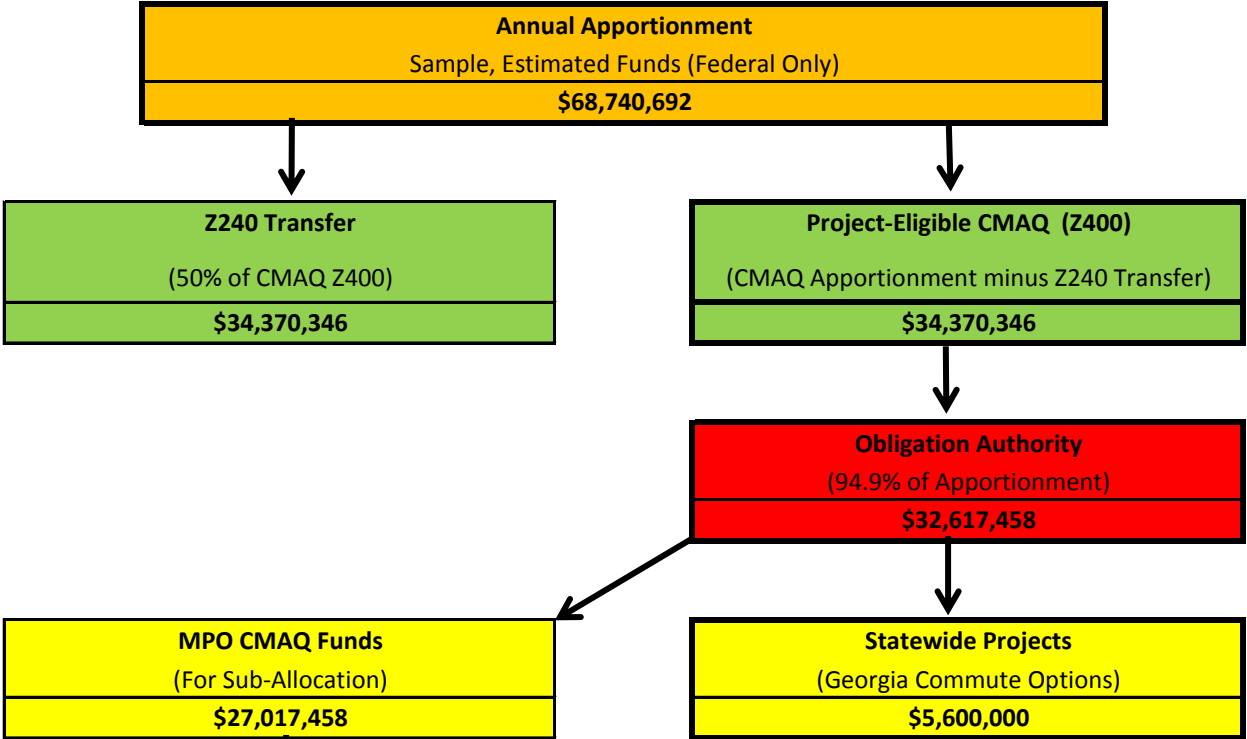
Annual Apportionment
Sample, Estimated Funds (Federal Only)
$68,740,692

Z240 Transfer
(50% of CMAQ Z400)
$34,370,346

Project-Eligible CMAQ (Z400)
(CMAQ Apportionment minus Z240 Transfer)
$34,370,346

Obligation Authority
(94.9% of Apportionment)
$32,617,458

MPO CMAQ Funds
(For Sub-Allocation)
$27,017,458

Statewide Projects
(Georgia Commute Options)
$5,600,000